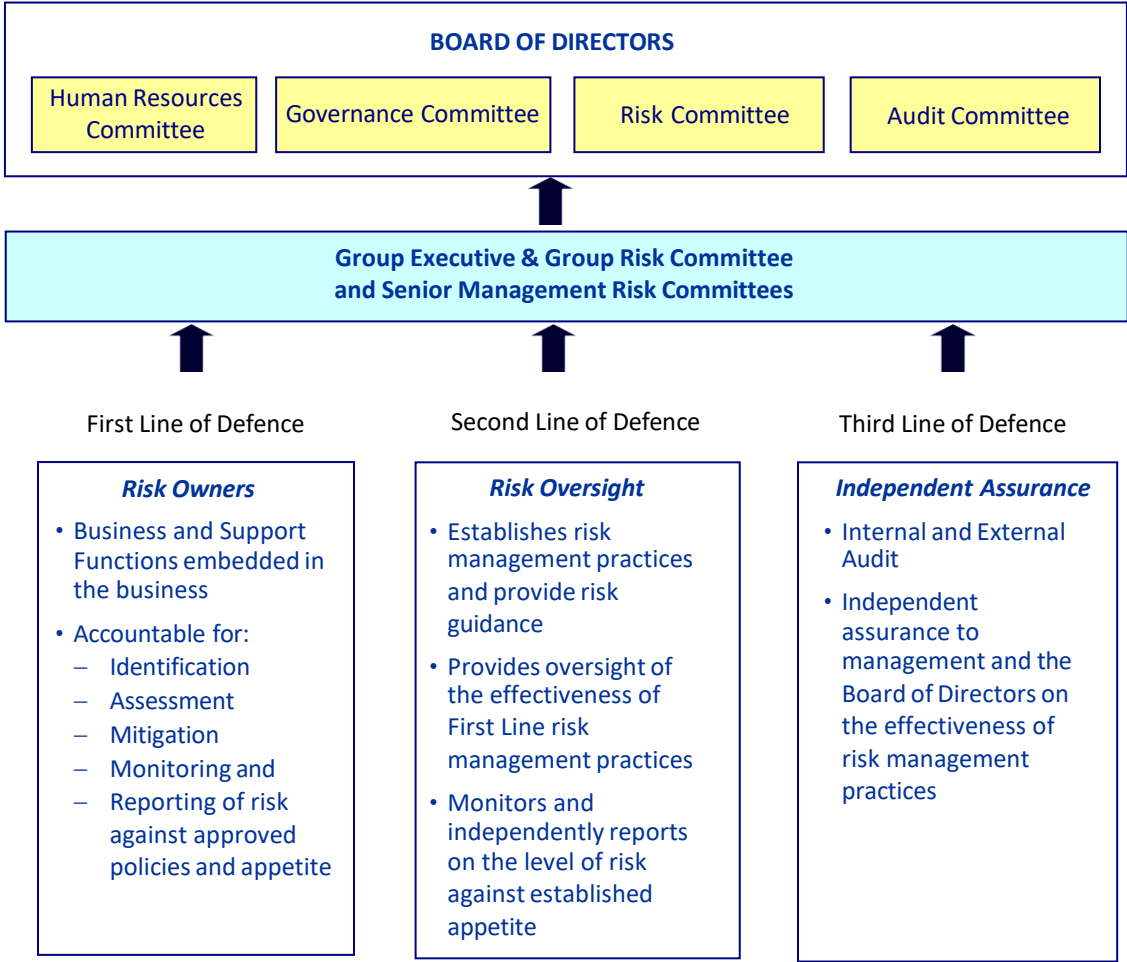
BOARD OF DIRECTORS

Human Resources Committee

Governance Committee

Risk Committee

Audit Committee

Group Executive & Group Risk Committee and Senior Management Risk Committees

First Line of Defence

Second Line of Defence

Third Line of Defence

Risk Owners

• Business and Support Functions embedded in the business

• Accountable for:
– Identification
– Assessment
– Mitigation
– Monitoring and
– Reporting of risk against approved policies and appetite

Risk Oversight

• Establishes risk management practices and provide risk guidance

• Provides oversight of the effectiveness of First Line risk management practices

• Monitors and independently reports on the level of risk against established appetite

Independent Assurance

• Internal and External Audit

• Independent assurance to management and the Board of Directors on the effectiveness of risk management practices